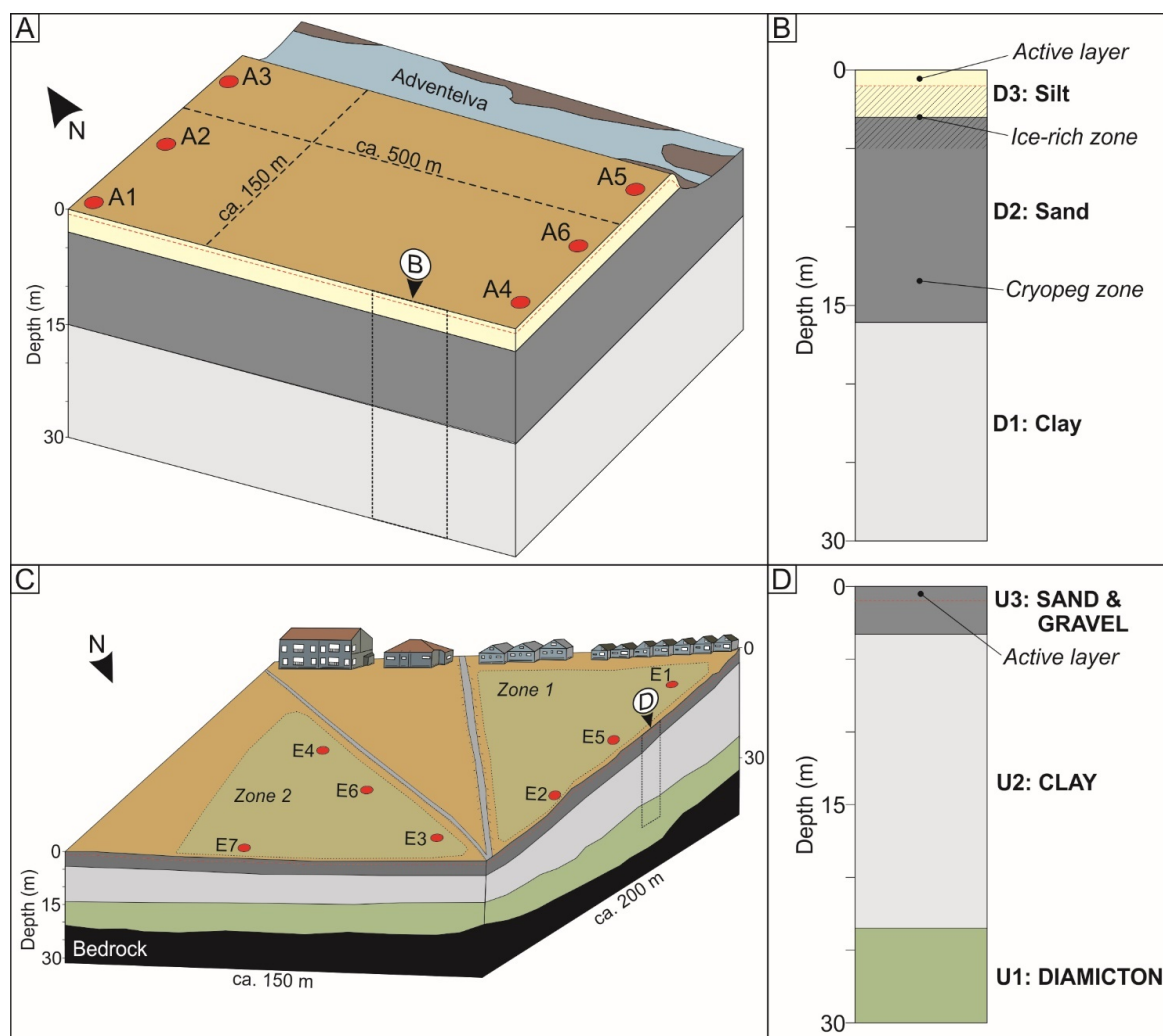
A

N

A3

Adventelva

A2

ca. 500 m

A1

ca. 150 m

A5

0

A6

B

A4

Depth (m)

15

30

B

Active layer

0

D3: Silt

Ice-rich zone

D2: Sand

Depth (m)

Cryopeg zone

15

D1: Clay

30

C

N

0

E1

Zone 1

D

E5

E4

30

E6

E2

Zone 2

E3

E7

0

Depth (m)

15

ca. 200 m

Bedrock

30

ca. 150 m

D

0

U3: SAND & GRAVEL

Active layer

Depth (m)

U2: CLAY

15

U1: DIAMICTON

30